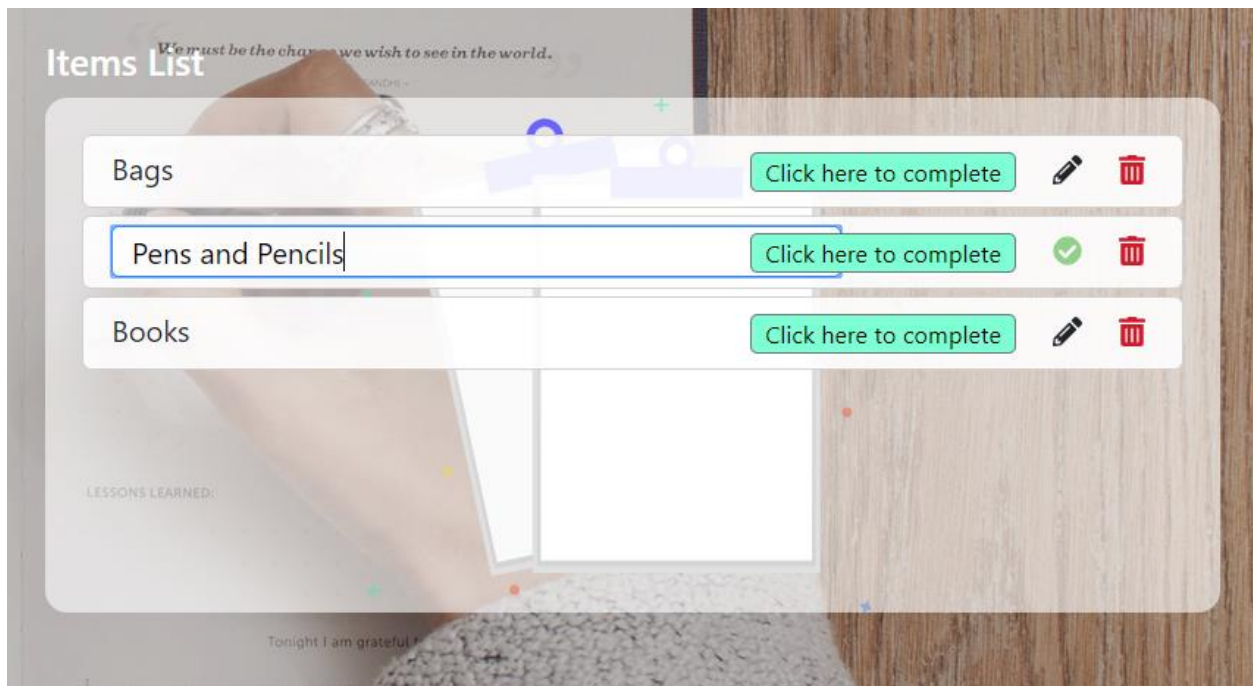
Items List

We must be the cha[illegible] we wish to see in the world.

Bags
Click here to complete

Pens and Pencils
Click here to complete

Books
Click here to complete

LESSONS LEARNED:

Tonight I am grateful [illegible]